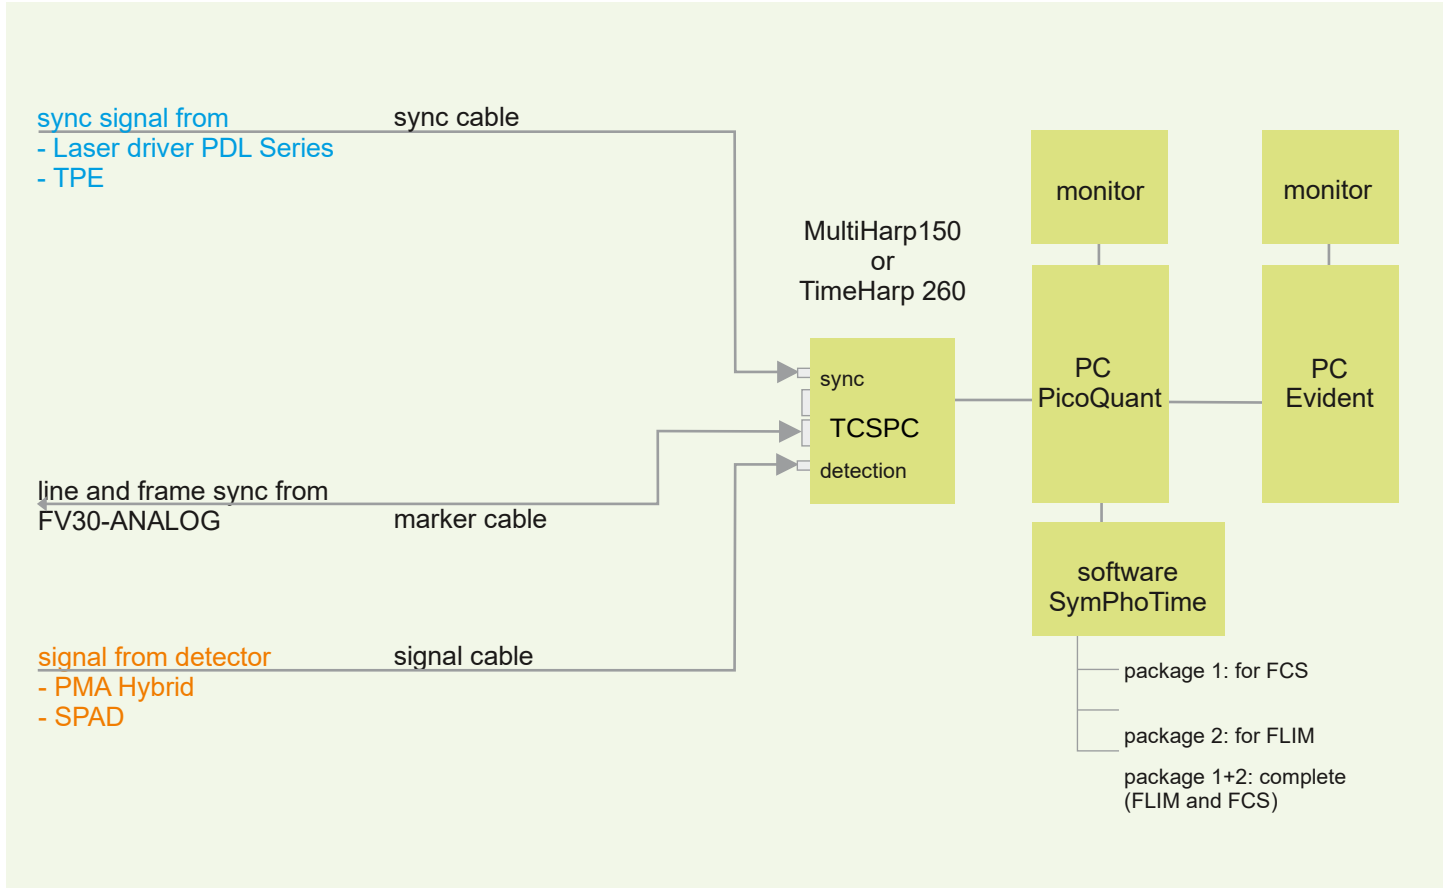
sync signal from
- Laser driver PDL Series
- TPE

sync cable

monitor

monitor

MultiHarp150
or
TimeHarp 260

sync

TCSPC

detection

PC
PicoQuant

PC
Evident

line and frame sync from
FV30-ANALOG

marker cable

software
SymPhoTime

signal from detector
- PMA Hybrid
- SPAD

signal cable

package 1: for FCS

package 2: for FLIM

package 1+2: complete
(FLIM and FCS)